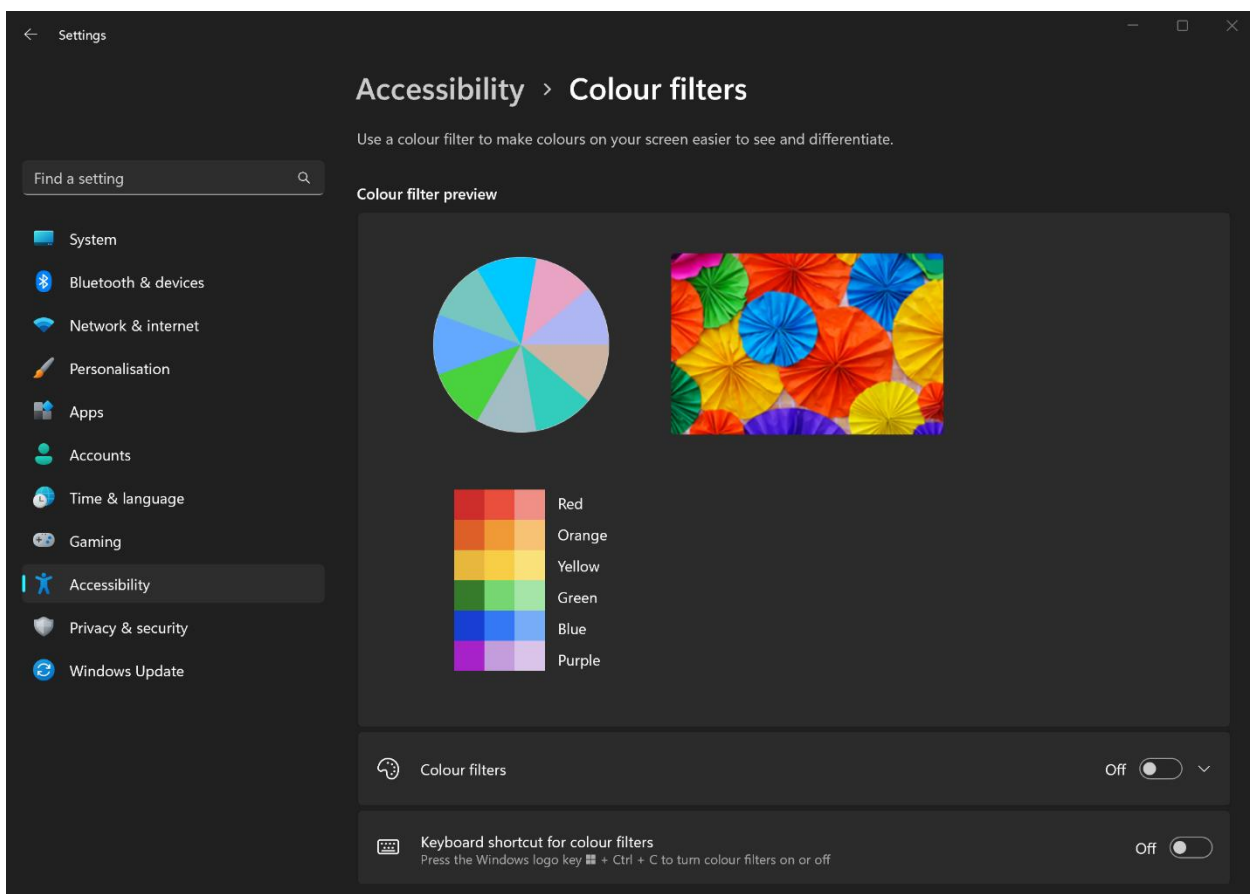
Settings

Find a setting

System
Bluetooth & devices
Network & internet
Personalisation
Apps
Accounts
Time & language
Gaming
Accessibility
Privacy & security
Windows Update

Accessibility > Colour filters

Use a colour filter to make colours on your screen easier to see and differentiate.

Colour filter preview

Red
Orange
Yellow
Green
Blue
Purple

Colour filters Off

Keyboard shortcut for colour filters
Press the Windows logo key + Ctrl + C to turn colour filters on or off
Off